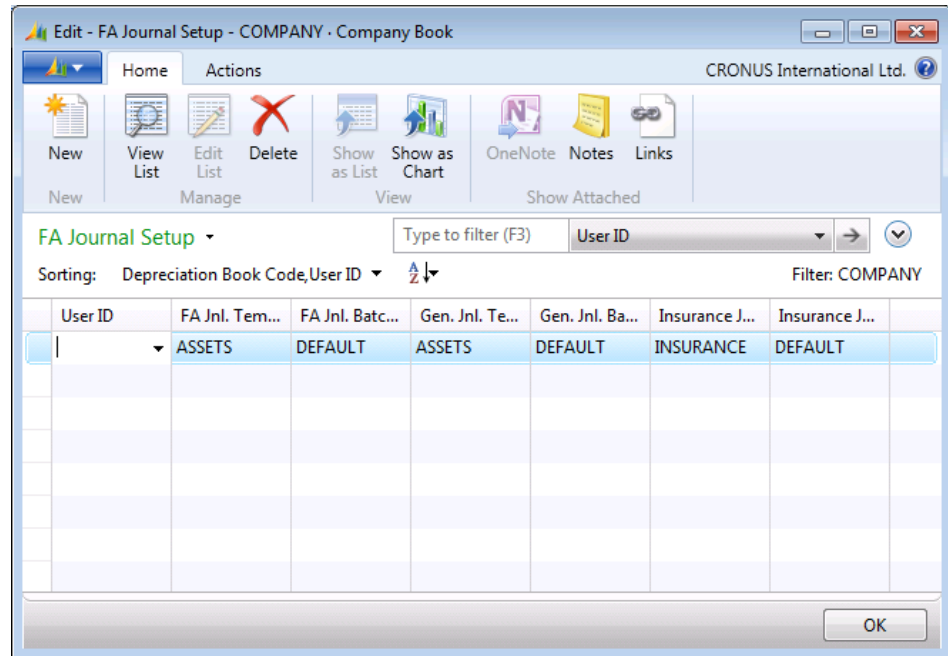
Edit - FA Journal Setup - COMPANY · Company Book

Home Actions CRONUS International Ltd.

New
New

View List
Edit List
Delete
Manage

Show as List
Show as Chart
View

OneNote
Notes
Links
Show Attached

FA Journal Setup

Type to filter (F3) User ID

Sorting: Depreciation Book Code,User ID

Filter: COMPANY

| User ID | FA Jnl. Tem... | FA Jnl. Batc... | Gen. Jnl. Te... | Gen. Jnl. Ba... | Insurance J... | Insurance J... |
|---|---|---|---|---|---|---|
| | ASSETS | DEFAULT | ASSETS | DEFAULT | INSURANCE | DEFAULT |

OK